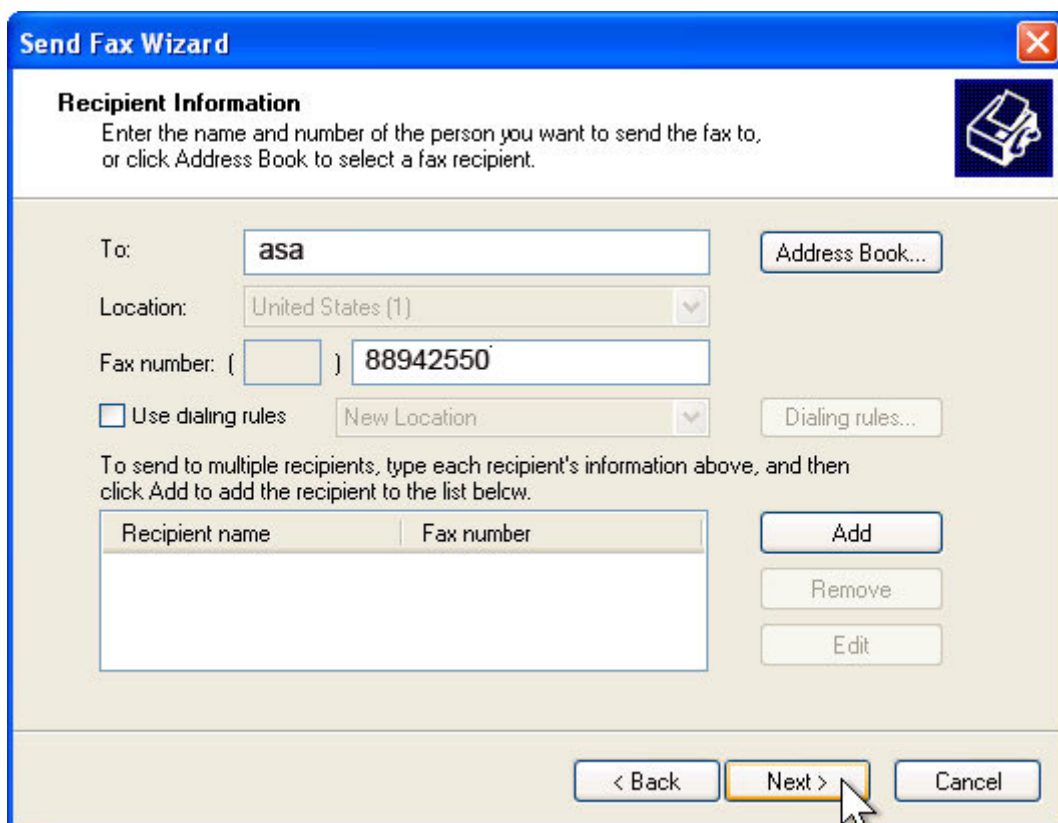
Send Fax Wizard

Recipient Information
Enter the name and number of the person you want to send the fax to, or click Address Book to select a fax recipient.

To: asa
Address Book...
Location: United States (1)
Fax number: ( ) 88942550
Use dialing rules
New Location
Dialing rules...

To send to multiple recipients, type each recipient's information above, and then click Add to add the recipient to the list below.

| Recipient name | Fax number |
|---|---|

Add
Remove
Edit

< Back
Next >
Cancel